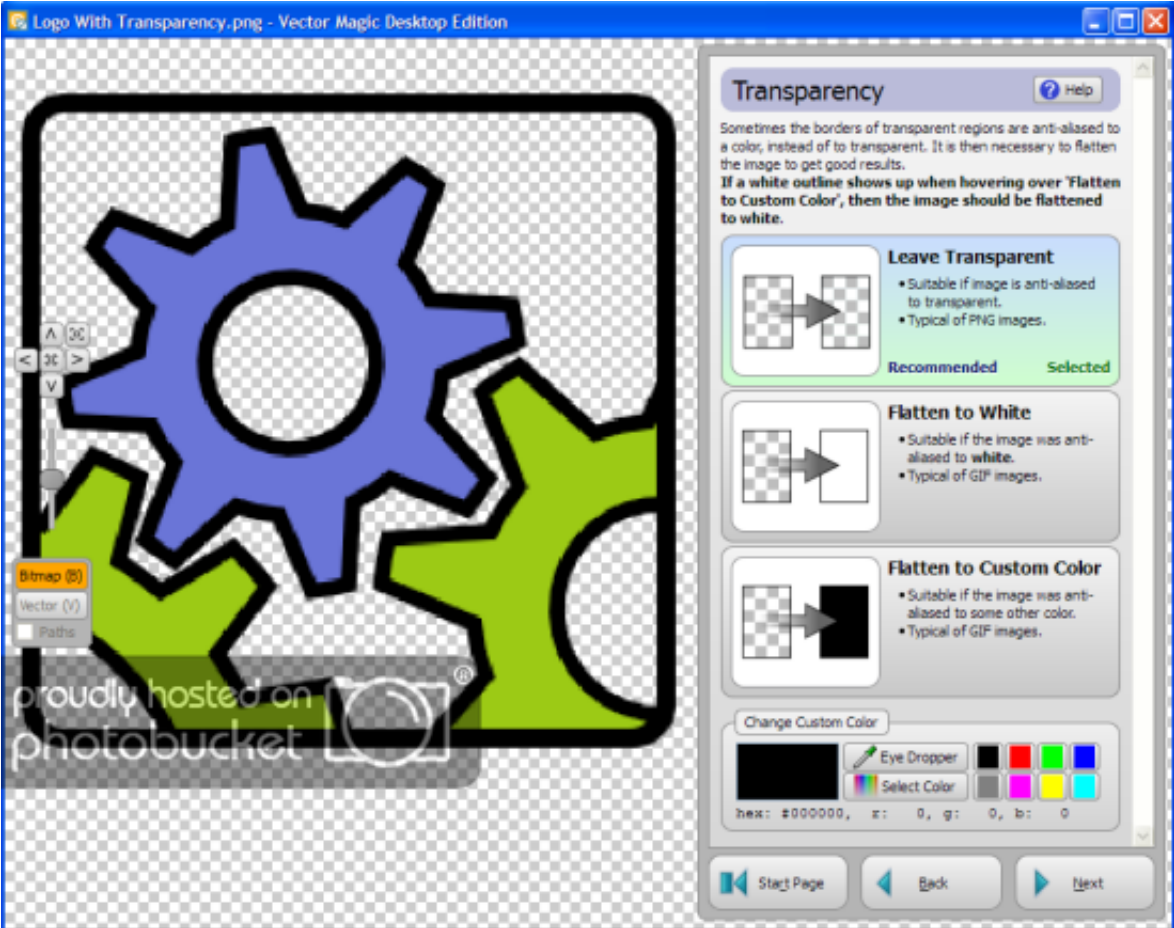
Logo With Transparency.png - Vector Magic Desktop Edition

Bitmap (B)
Vector (V)
Paths

proudly hosted on photobucket ®

Transparency
Help

Sometimes the borders of transparent regions are anti-aliased to a color, instead of to transparent. It is then necessary to flatten the image to get good results.
If a white outline shows up when hovering over 'Flatten to Custom Color', then the image should be flattened to white.

Leave Transparent
• Suitable if image is anti-aliased to transparent.
• Typical of PNG images.
Recommended
Selected

Flatten to White
• Suitable if the image was anti-aliased to white.
• Typical of GIF images.

Flatten to Custom Color
• Suitable if the image was anti-aliased to some other color.
• Typical of GIF images.

Change Custom Color
Eye Dropper
Select Color
hex: #000000, r: 0, g: 0, b: 0

Start Page
Back
Next